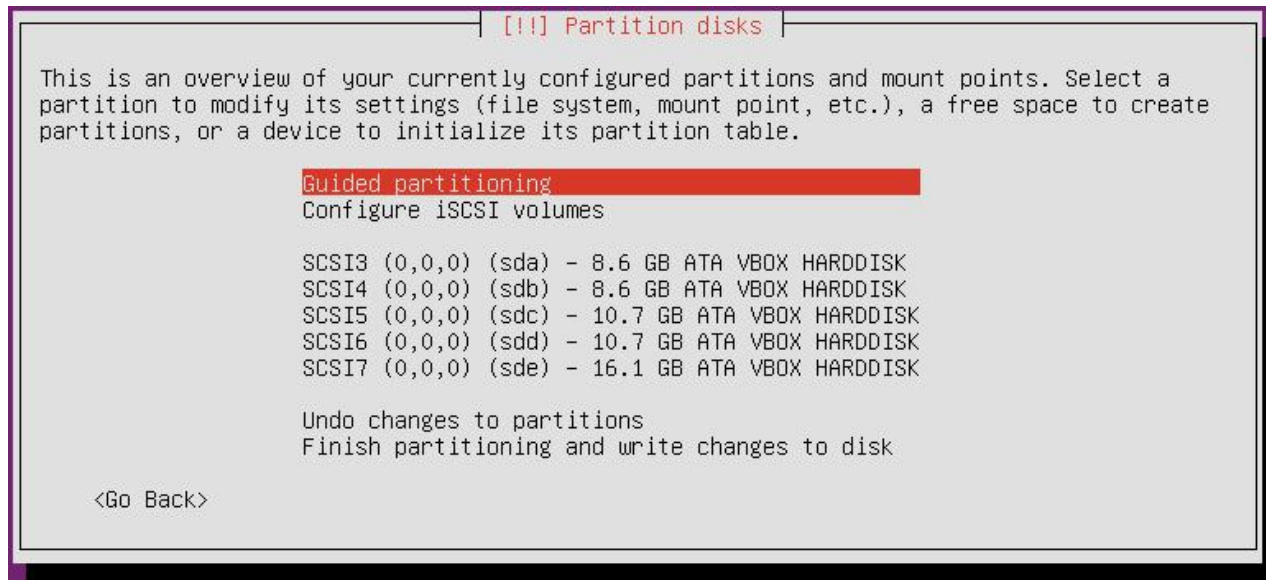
[!!] Partition disks

This is an overview of your currently configured partitions and mount points. Select a partition to modify its settings (file system, mount point, etc.), a free space to create partitions, or a device to initialize its partition table.

Guided partitioning
Configure iSCSI volumes

SCSI3 (0,0,0) (sda) - 8.6 GB ATA VBOX HARDDISK
SCSI4 (0,0,0) (sdb) - 8.6 GB ATA VBOX HARDDISK
SCSI5 (0,0,0) (sdc) - 10.7 GB ATA VBOX HARDDISK
SCSI6 (0,0,0) (sdd) - 10.7 GB ATA VBOX HARDDISK
SCSI7 (0,0,0) (sde) - 16.1 GB ATA VBOX HARDDISK

Undo changes to partitions
Finish partitioning and write changes to disk

<Go Back>